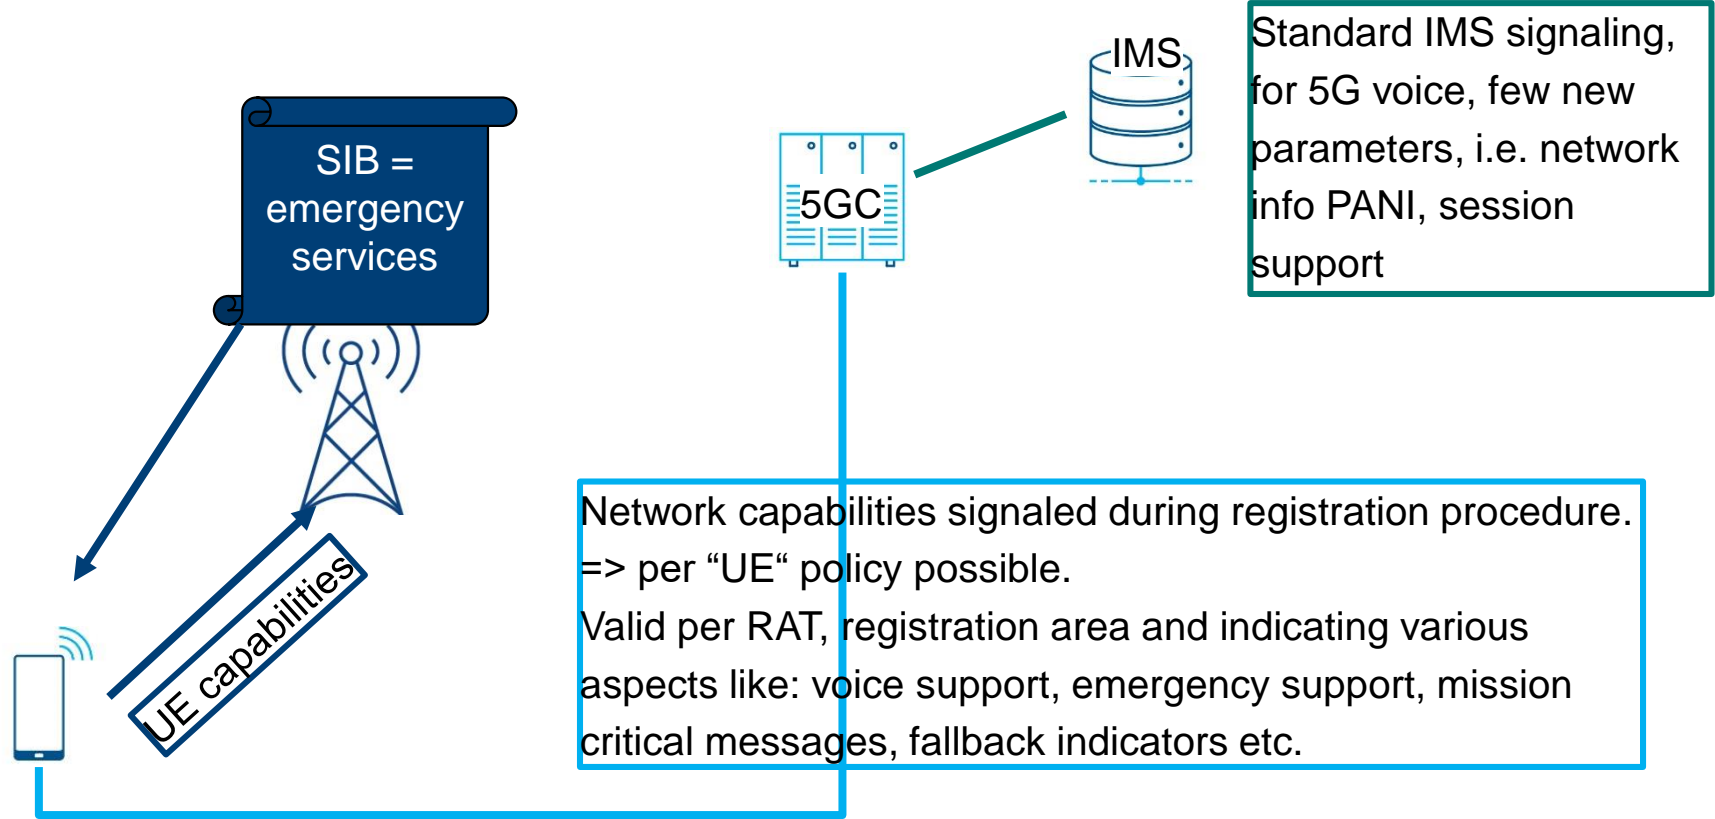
SIB = emergency services

5GC

IMS

Standard IMS signaling, for 5G voice, few new parameters, i.e. network info PANI, session support

UE capabilities

Network capabilities signaled during registration procedure.
=> per “UE“ policy possible.
Valid per RAT, registration area and indicating various aspects like: voice support, emergency support, mission critical messages, fallback indicators etc.